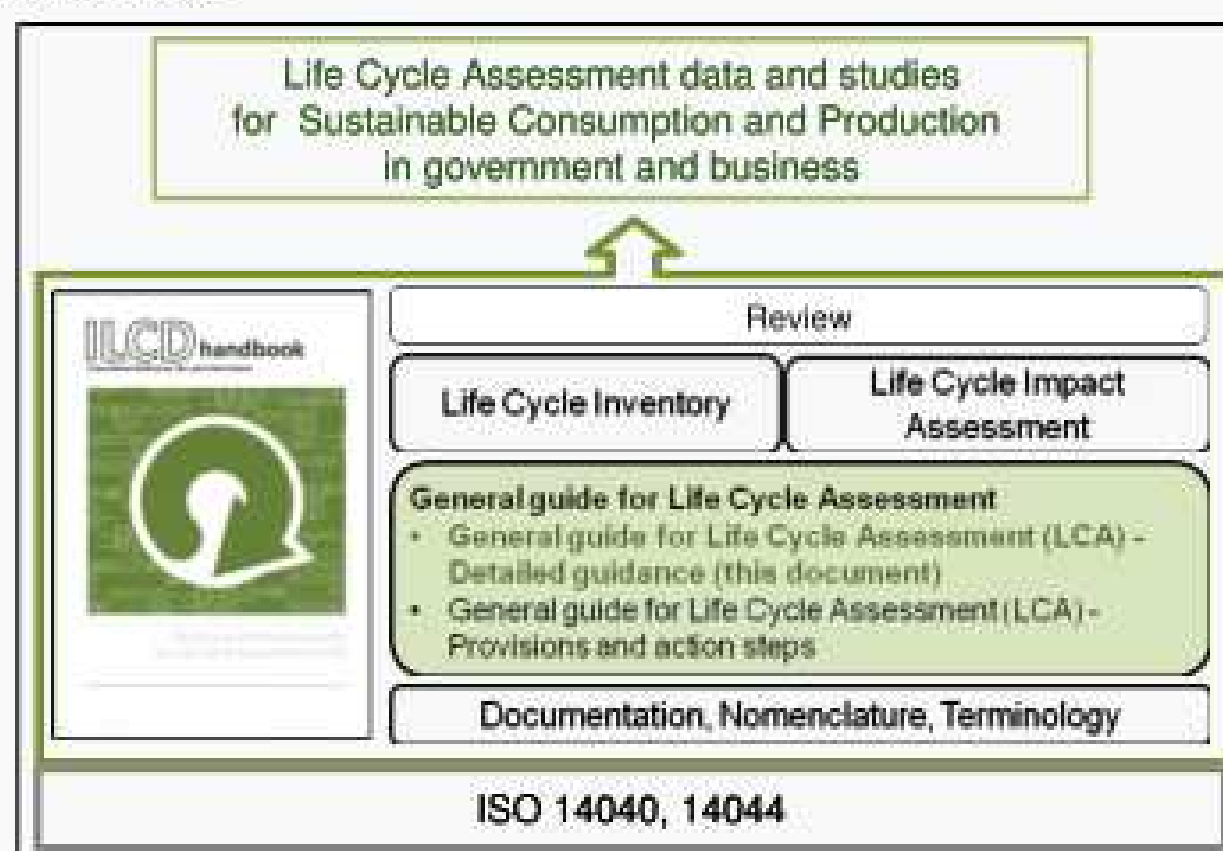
Life Cycle Assessment data and studies for Sustainable Consumption and Production in government and business

ILCD handbook

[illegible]

Review

Life Cycle Inventory

Life Cycle Impact Assessment

General guide for Life Cycle Assessment
• General guide for Life Cycle Assessment (LCA) - Detailed guidance (this document)
• General guide for Life Cycle Assessment (LCA) - Provisions and action steps

Documentation, Nomenclature, Terminology

ISO 14040, 14044